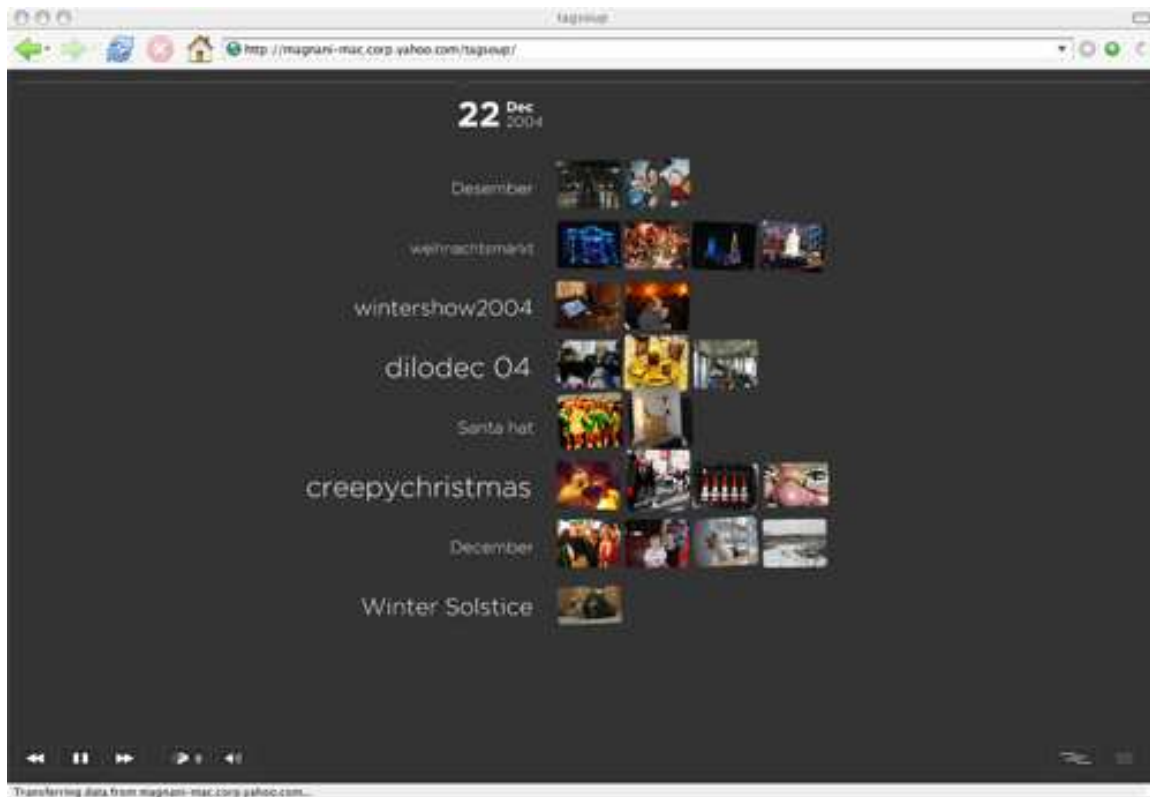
tagsoup

http://magnani-mac.corp.yahoo.com/tagsoup/

22 Dec 2004

Desember

weihnachtsmarkt

wintershow2004

dilodec 04

Santa hat

creepychristmas

December

Winter Solstice

Transferring data from magnani-mac.corp.yahoo.com...